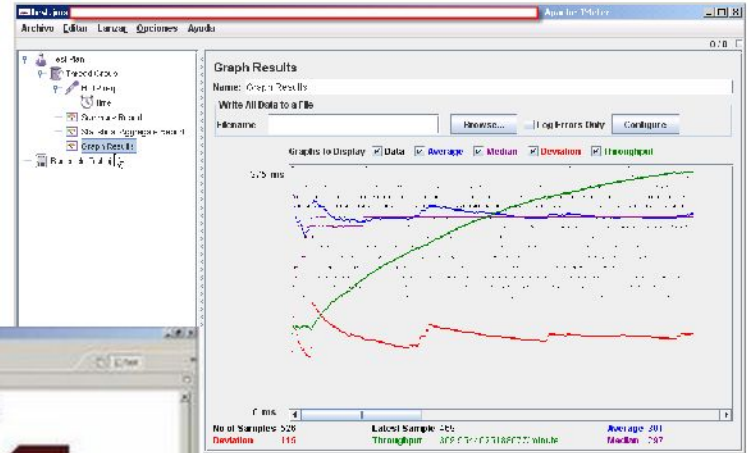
test.jmx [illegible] Apache JMeter

Archivo Editar Lanzar Opciones Ayuda

0 / 0

Test Plan
Thread Group
HTTP Request
time
Summary Report
Statistical Aggregate Report
Graph Results
Banco de Trabajo

Graph Results

Name: Graph Results

Write All Data to a File

Filename

Browse...

Log Errors Only

Configure

Graphs to Display

Data

Average

Median

Deviation

Throughput

575 ms

0 ms

No of Samples 526

Latest Sample 465

Average 301

Deviation 115

Throughput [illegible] /minute

Median 297

Clear